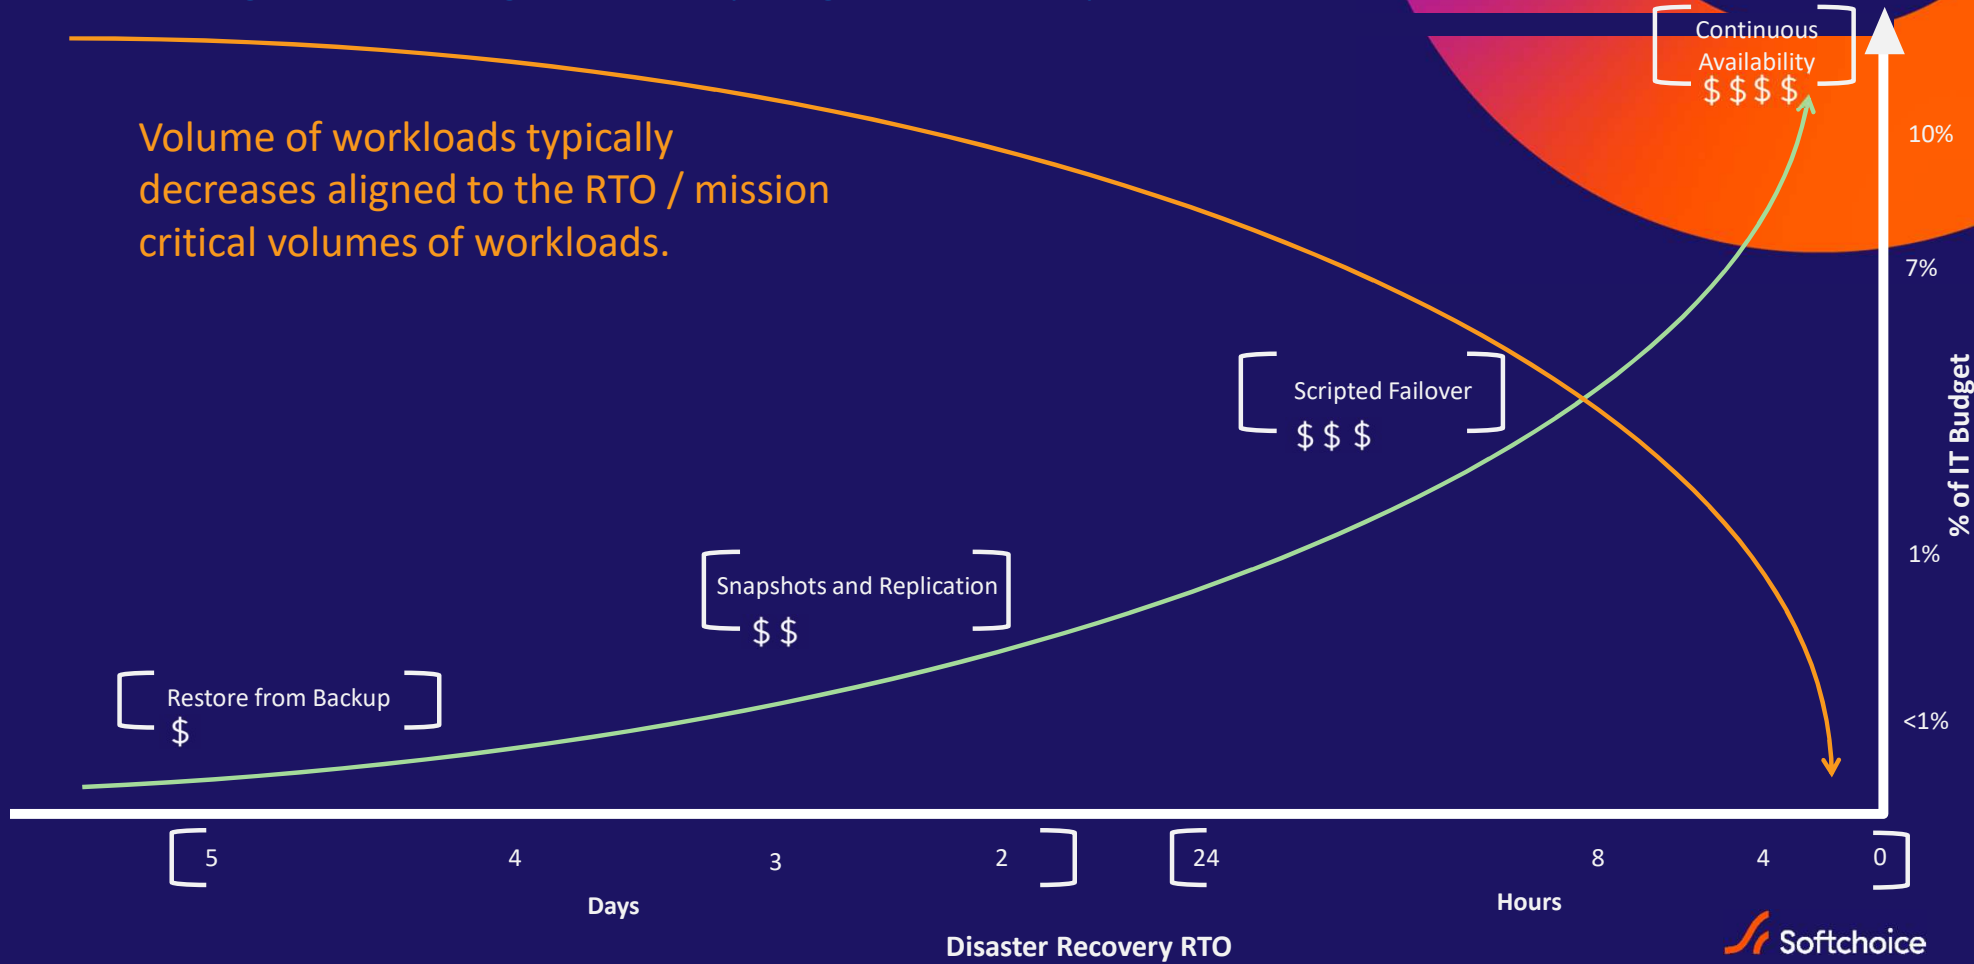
Continuous Availability
$ $ $ $

Volume of workloads typically decreases aligned to the RTO / mission critical volumes of workloads.

10%

7%

Scripted Failover
$ $ $

% of IT Budget

1%

Snapshots and Replication
$ $

Restore from Backup
$

<1%

5

4

3

2

24

8

4

0

Days

Hours

Disaster Recovery RTO

Softchoice